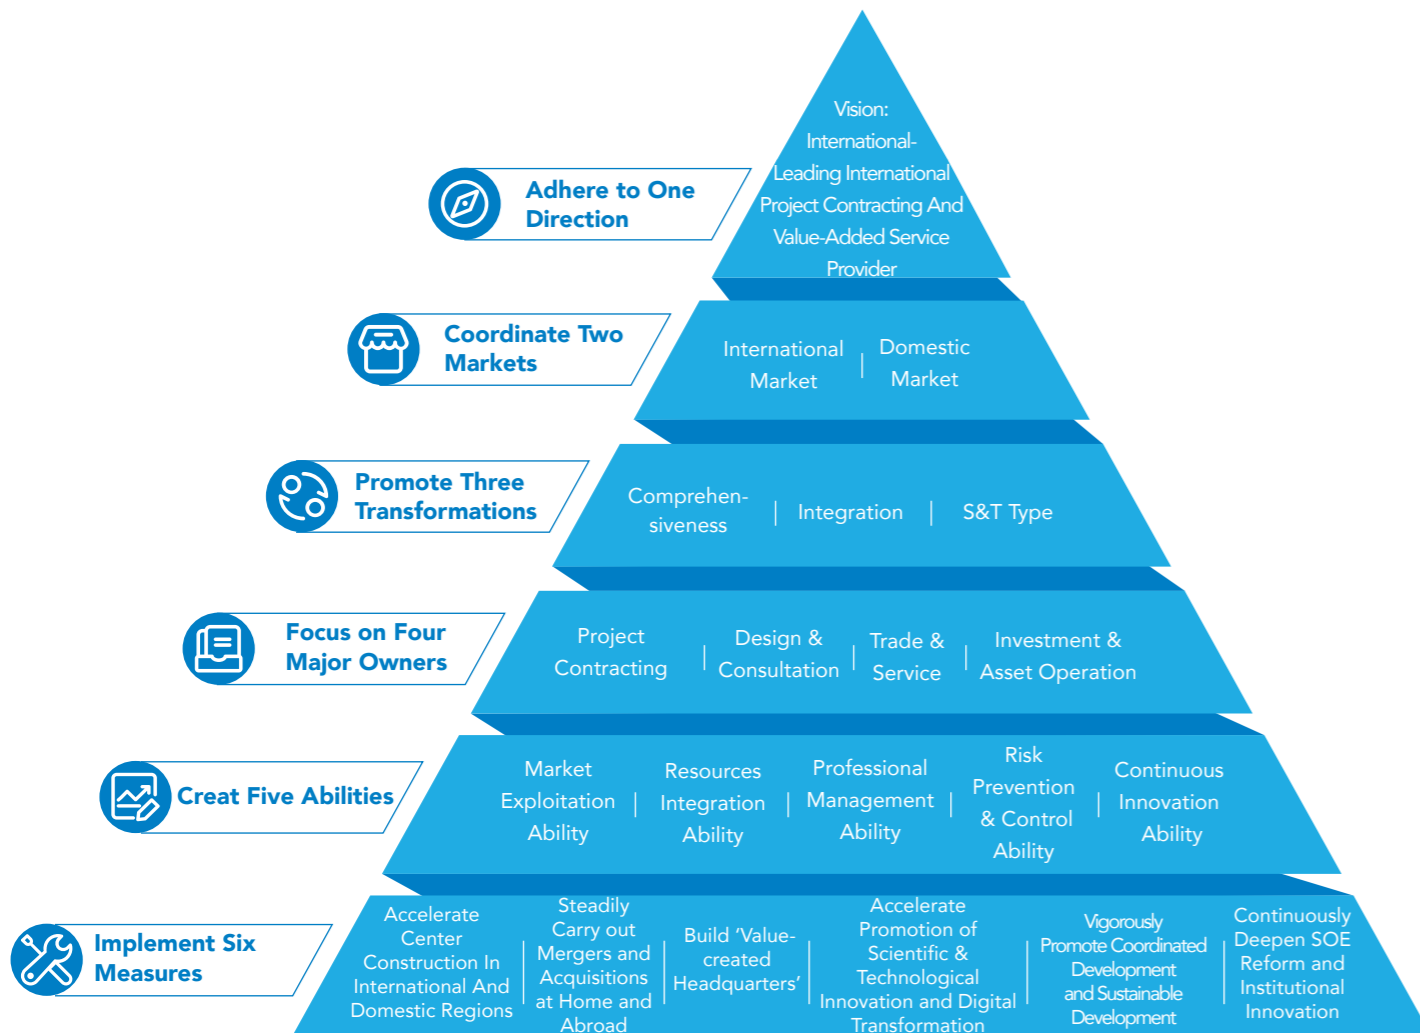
Vision: International-Leading International Project Contracting And Value-Added Service Provider

Adhere to One Direction

Coordinate Two Markets

International Market | Domestic Market

Promote Three Transformations

Comprehensiveness | Integration | S&T Type

Focus on Four Major Owners

Project Contracting | Design & Consultation | Trade & Service | Investment & Asset Operation

Creat Five Abilities

Market Exploitation Ability | Resources Integration Ability | Professional Management Ability | Risk Prevention & Control Ability | Continuous Innovation Ability

Implement Six Measures

Accelerate Center Construction In International And Domestic Regions | Steadily Carry out Mergers and Acquisitions at Home and Abroad | Build 'Value-created Headquarters' | Accelerate Promotion of Scientific & Technological Innovation and Digital Transformation | Vigorously Promote Coordinated Development and Sustainable Development | Continuously Deepen SOE Reform and Institutional Innovation